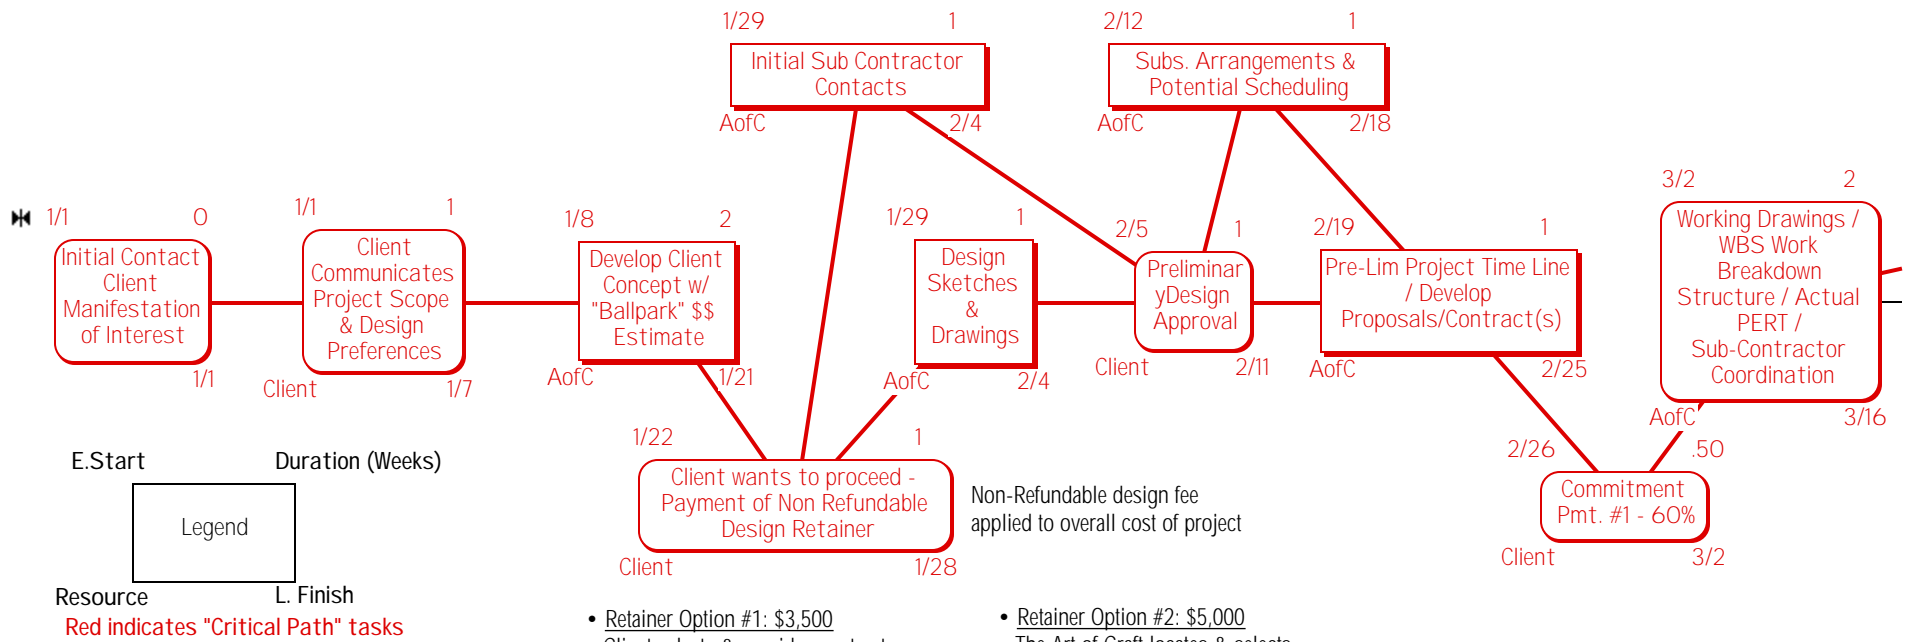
1/29 1
Initial Sub Contractor Contacts
AofC 2/4

2/12 1
Subs. Arrangements & Potential Scheduling
AofC 2/18

1/1 0
Initial Contact Client Manifestation of Interest
1/1

1/1 1
Client Communicates Project Scope & Design Preferences
Client 1/7

1/8 2
Develop Client Concept w/ "Ballpark" $$ Estimate
AofC 1/21

1/29 1
Design Sketches & Drawings
AofC 2/4

2/5 1
Preliminary Design Approval
Client 2/11

2/19 1
Pre-Lim Project Time Line / Develop Proposals/Contract(s)
AofC 2/25

3/2 2
Working Drawings / WBS Work Breakdown Structure / Actual PERT / Sub-Contractor Coordination
AofC 3/16

1/22 1
Client wants to proceed - Payment of Non Refundable Design Retainer
Client 1/28

Non-Refundable design fee applied to overall cost of project

2/26 .50
Commitment Pmt. #1 - 60%
Client 3/2

E.Start Duration (Weeks)
Legend
Resource L. Finish
Red indicates "Critical Path" tasks

• Retainer Option #1: $3,500
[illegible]

• Retainer Option #2: $5,000
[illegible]